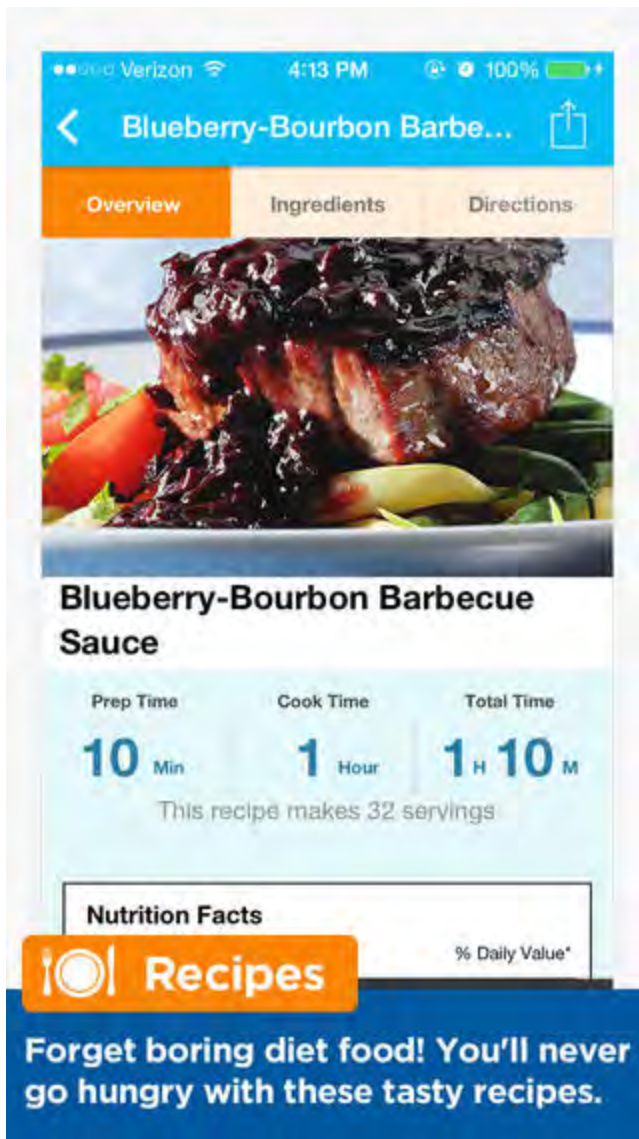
Verizon 4:13 PM 100%

Blueberry-Bourbon Barbe...

Overview Ingredients Directions

Blueberry-Bourbon Barbecue Sauce

Prep Time 10 Min

Cook Time 1 Hour

Total Time 1 H 10 M

This recipe makes 32 servings

Nutrition Facts

% Daily Value*

Recipes

Forget boring diet food! You'll never go hungry with these tasty recipes.